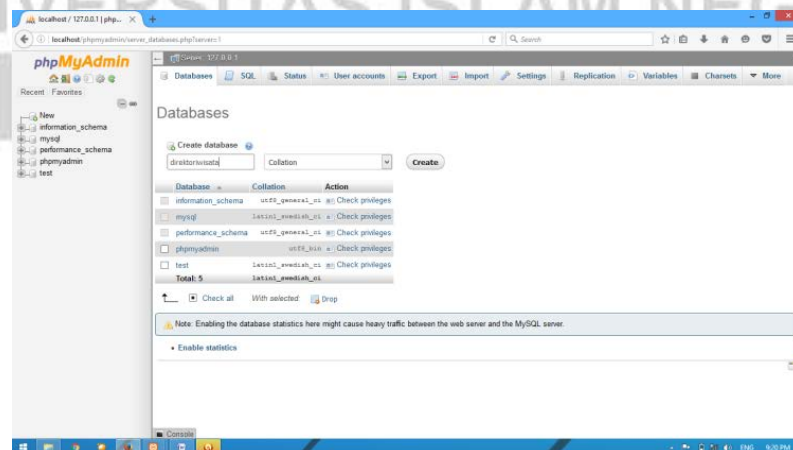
localhost / 127.0.0.1 | php... ×

localhost/phpmyadmin/server_databases.php?server=1

Search

phpMyAdmin

Recent Favorites

New
information_schema
mysql
performance_schema
phpmyadmin
test

Server: 127.0.0.1

Databases SQL Status User accounts Export Import Settings Replication Variables Charsets More

Databases

Create database

direktoriwisata

Collation

Create

| | Database | Collation | Action |
|---|---|---|---|
| | information_schema | utf8_general_ci | Check privileges |
| | mysql | latin1_swedish_ci | Check privileges |
| | performance_schema | utf8_general_ci | Check privileges |
| | phpmyadmin | utf8_bin | Check privileges |
| | test | latin1_swedish_ci | Check privileges |
| | Total: 5 | latin1_swedish_ci | |

Check all With selected: Drop

Note: Enabling the database statistics here might cause heavy traffic between the web server and the MySQL server.

Enable statistics

Console

ENG 9:20 PM